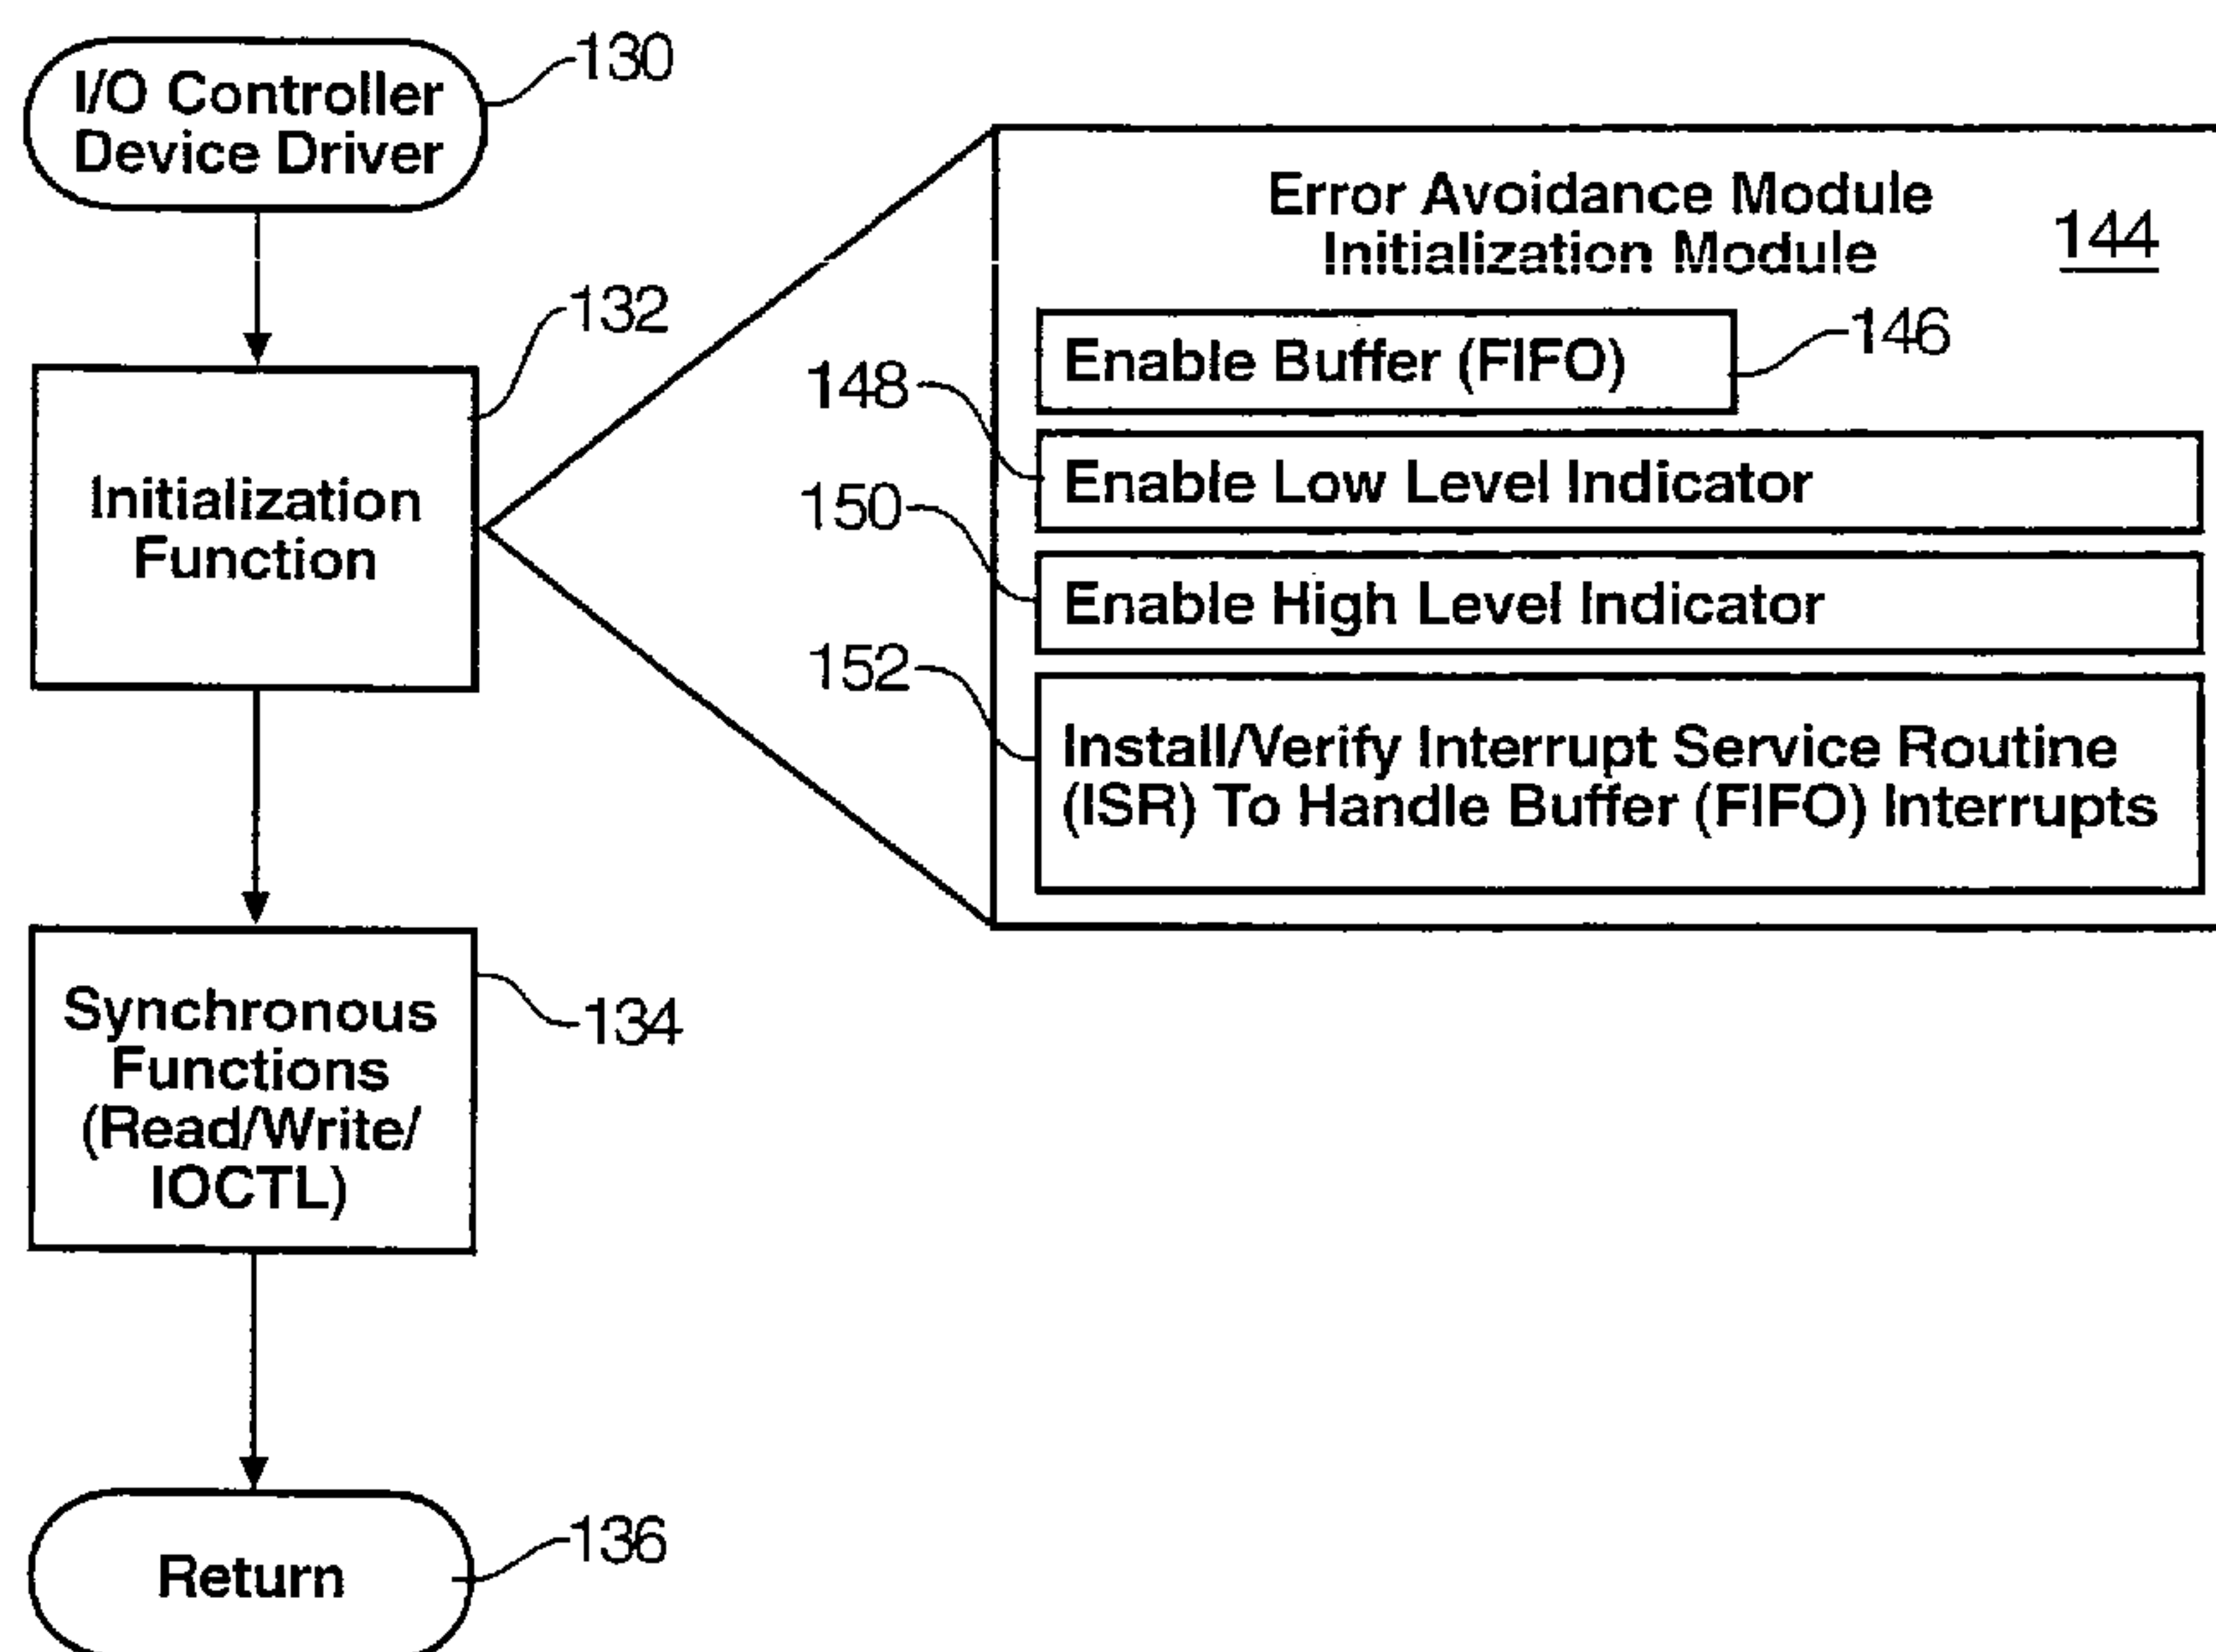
I/O Controller Device Driver
130

Initialization Function
132

Synchronous Functions (Read/Write/ IOCTL)
134

Return
136

Error Avoidance Module Initialization Module
144

Enable Buffer (FIFO)
146

148
Enable Low Level Indicator

150
Enable High Level Indicator

152
Install/Verify Interrupt Service Routine (ISR) To Handle Buffer (FIFO) Interrupts